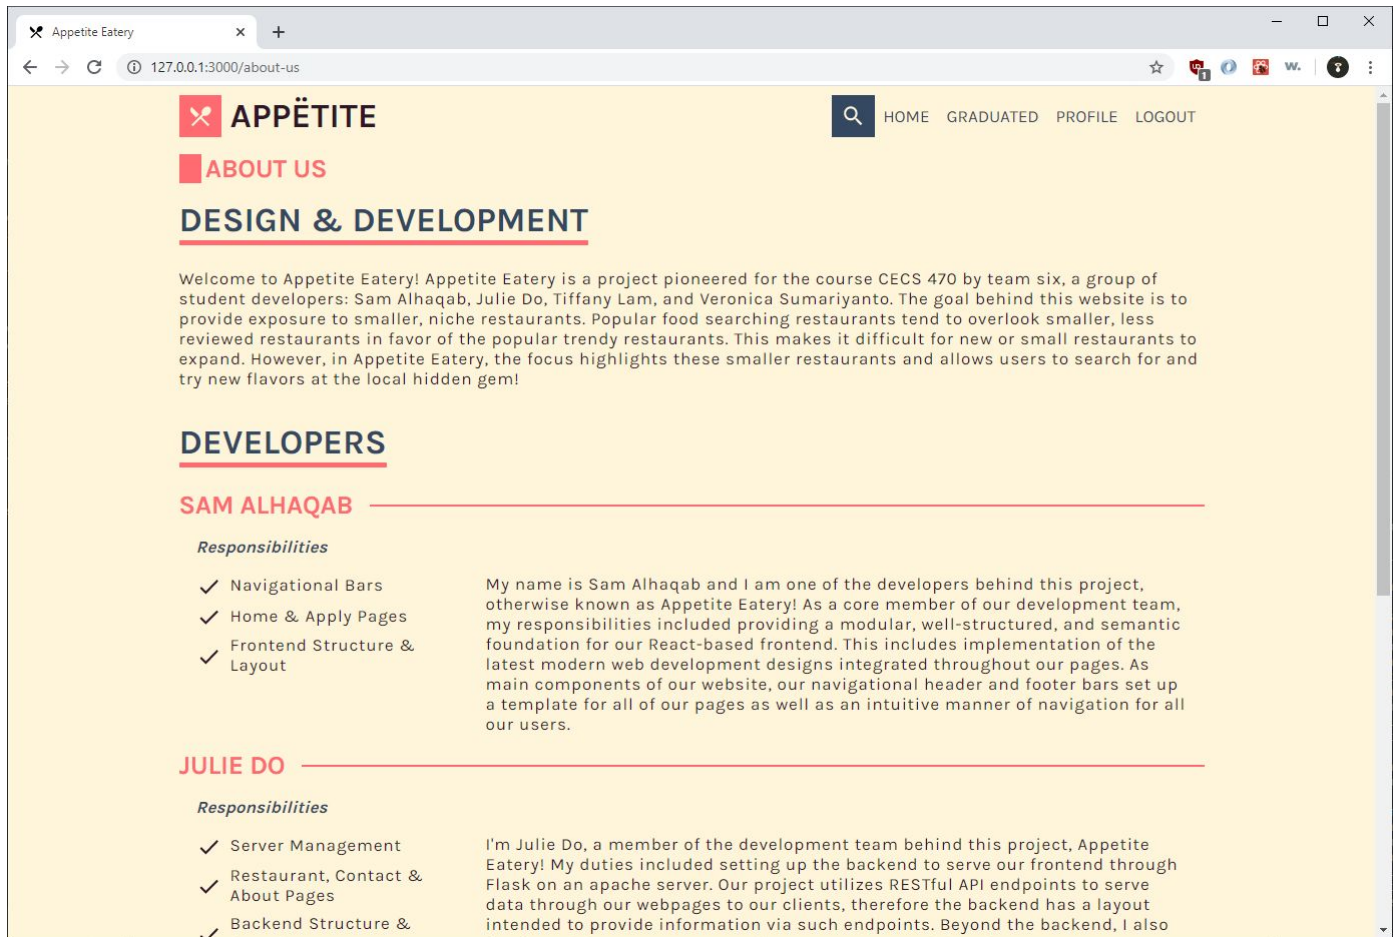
Appetite Eatery

127.0.0.1:3000/about-us

W.

APPËTITE

HOME GRADUATED PROFILE LOGOUT

ABOUT US

DESIGN & DEVELOPMENT

Welcome to Appetite Eatery! Appetite Eatery is a project pioneered for the course CECS 470 by team six, a group of student developers: Sam Alhaqab, Julie Do, Tiffany Lam, and Veronica Sumariyanto. The goal behind this website is to provide exposure to smaller, niche restaurants. Popular food searching restaurants tend to overlook smaller, less reviewed restaurants in favor of the popular trendy restaurants. This makes it difficult for new or small restaurants to expand. However, in Appetite Eatery, the focus highlights these smaller restaurants and allows users to search for and try new flavors at the local hidden gem!

DEVELOPERS

SAM ALHAQAB

Responsibilities

Navigational Bars
Home & Apply Pages
Frontend Structure & Layout

My name is Sam Alhaqab and I am one of the developers behind this project, otherwise known as Appetite Eatery! As a core member of our development team, my responsibilities included providing a modular, well-structured, and semantic foundation for our React-based frontend. This includes implementation of the latest modern web development designs integrated throughout our pages. As main components of our website, our navigational header and footer bars set up a template for all of our pages as well as an intuitive manner of navigation for all our users.

JULIE DO

Responsibilities

Server Management
Restaurant, Contact & About Pages
Backend Structure &

I'm Julie Do, a member of the development team behind this project, Appetite Eatery! My duties included setting up the backend to serve our frontend through Flask on an apache server. Our project utilizes RESTful API endpoints to serve data through our webpages to our clients, therefore the backend has a layout intended to provide information via such endpoints. Beyond the backend, I also